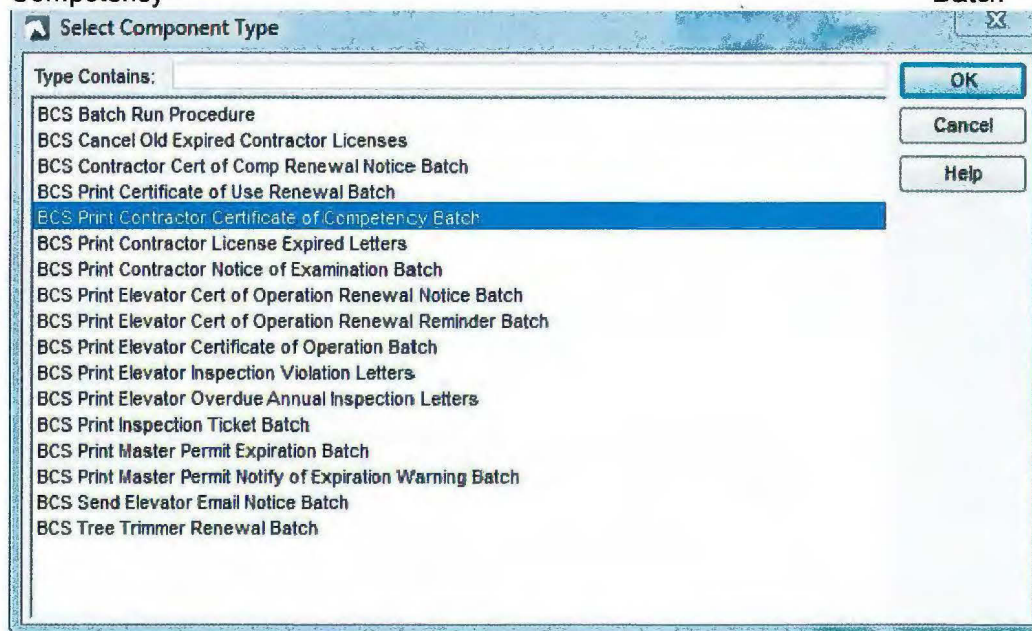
Competency

Batch

Select Component Type

Type Contains:

OK

Cancel

Help

BCS Batch Run Procedure
BCS Cancel Old Expired Contractor Licenses
BCS Contractor Cert of Comp Renewal Notice Batch
BCS Print Certificate of Use Renewal Batch
BCS Print Contractor Certificate of Competency Batch
BCS Print Contractor License Expired Letters
BCS Print Contractor Notice of Examination Batch
BCS Print Elevator Cert of Operation Renewal Notice Batch
BCS Print Elevator Cert of Operation Renewal Reminder Batch
BCS Print Elevator Certificate of Operation Batch
BCS Print Elevator Inspection Violation Letters
BCS Print Elevator Overdue Annual Inspection Letters
BCS Print Inspection Ticket Batch
BCS Print Master Permit Expiration Batch
BCS Print Master Permit Notify of Expiration Warning Batch
BCS Send Elevator Email Notice Batch
BCS Tree Trimmer Renewal Batch